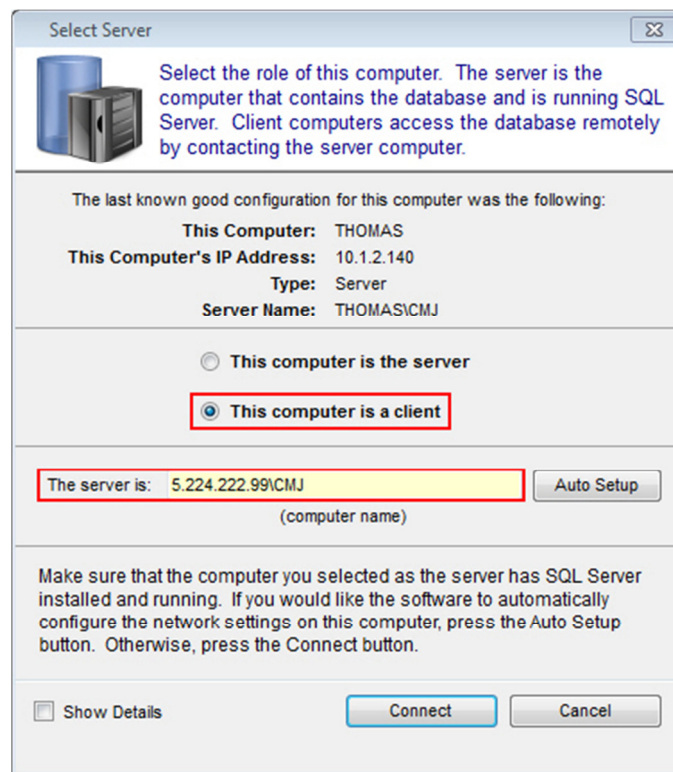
Select Server

Select the role of this computer. The server is the computer that contains the database and is running SQL Server. Client computers access the database remotely by contacting the server computer.

The last known good configuration for this computer was the following:

| | |
|---|---|
| This Computer: | THOMAS |
| This Computer's IP Address: | 10.1.2.140 |
| Type: | Server |
| Server Name: | THOMAS\CMJ |

This computer is the server

This computer is a client

The server is: 5.224.222.99\CMJ

Auto Setup

(computer name)

Make sure that the computer you selected as the server has SQL Server installed and running. If you would like the software to automatically configure the network settings on this computer, press the Auto Setup button. Otherwise, press the Connect button.

Show Details

Connect

Cancel